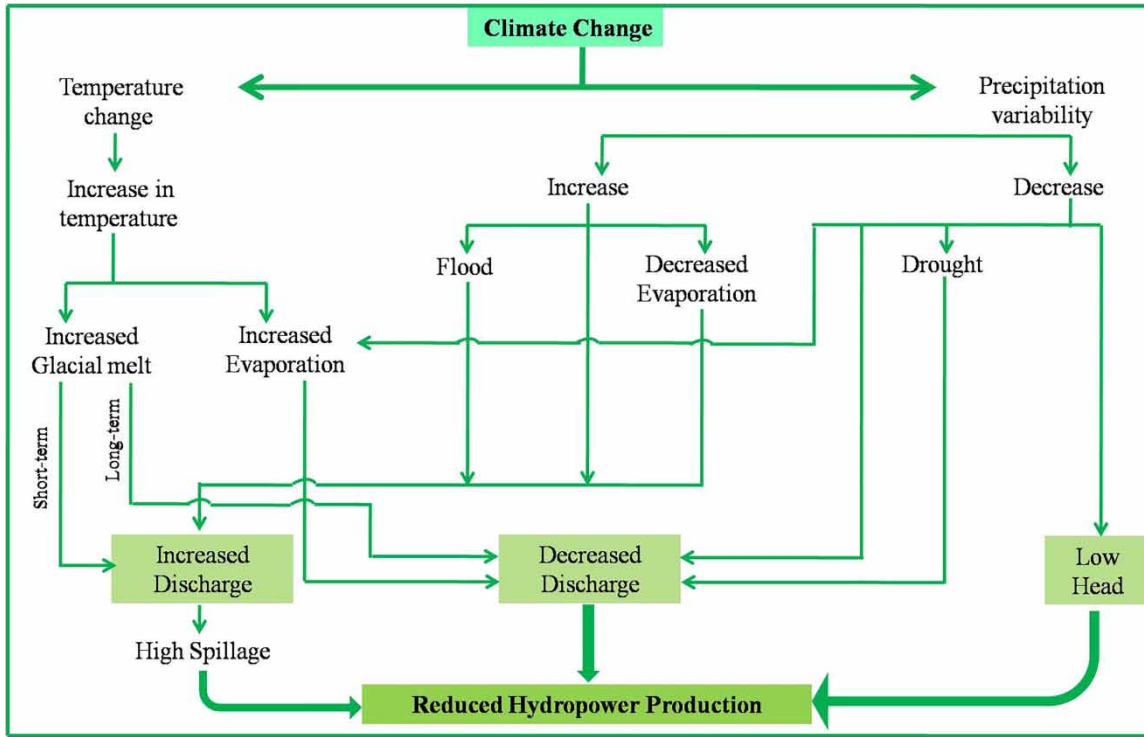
Climate Change

Temperature change

Precipitation variability

Increase in temperature

Increase

Decrease

Flood

Decreased Evaporation

Drought

Increased Glacial melt

Increased Evaporation

Short-term

Long-term

Increased Discharge

Decreased Discharge

Low Head

High Spillage

Reduced Hydropower Production